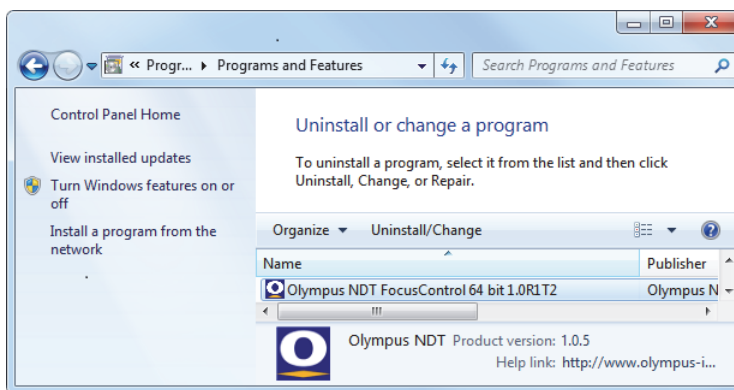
« Progr... ▸ Programs and Features

Search Programs and Features

Control Panel Home

View installed updates

Turn Windows features on or off

Install a program from the network

Uninstall or change a program

To uninstall a program, select it from the list and then click Uninstall, Change, or Repair.

Organize ▾ Uninstall/Change

| Name | Publisher |
|---|---|
| Olympus NDT FocusControl 64 bit 1.0R1T2 | Olympus N |

Olympus NDT Product version: 1.0.5

Help link: http://www.olympus-i...